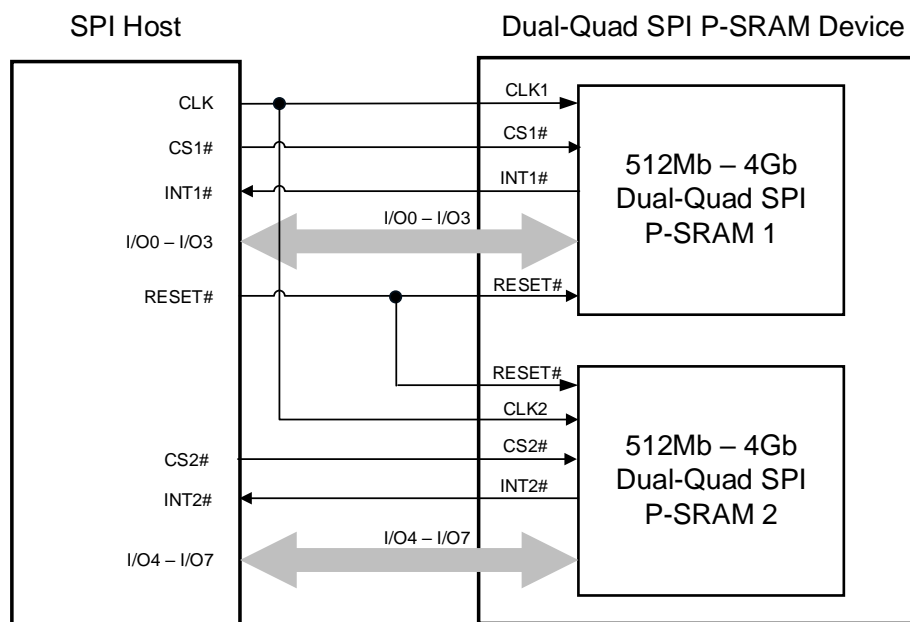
SPI Host

Dual-Quad SPI P-SRAM Device

CLK
CS1#
INT1#
I/O0 – I/O3
RESET#

CLK1
CS1#
INT1#
I/O0 – I/O3
RESET#

512Mb – 4Gb
Dual-Quad SPI
P-SRAM 1

RESET#
CLK2
CS2#
INT2#
I/O4 – I/O7

CS2#
INT2#
I/O4 – I/O7

512Mb – 4Gb
Dual-Quad SPI
P-SRAM 2